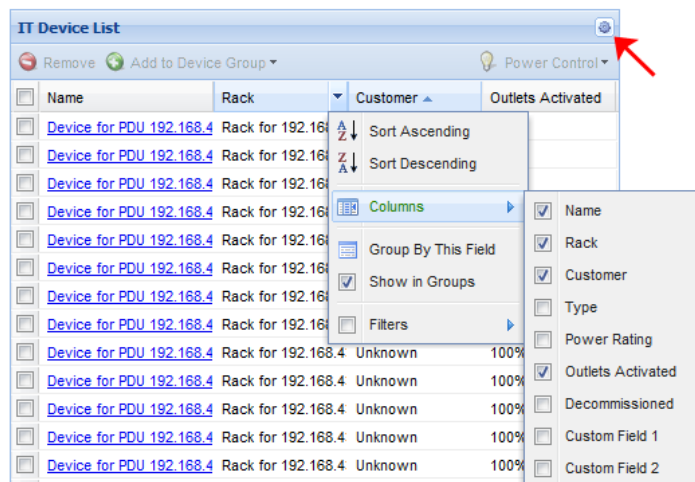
IT Device List

Remove Add to Device Group ▾ Power Control ▾

| | Name | Rack | Customer | Outlets Activated |
|---|---|---|---|---|
| | Device for PDU 192.168.4 | Rack for 192.168 | | |
| | Device for PDU 192.168.4 | Rack for 192.168 | | |
| | Device for PDU 192.168.4 | Rack for 192.168 | | |
| | Device for PDU 192.168.4 | Rack for 192.168 | | |
| | Device for PDU 192.168.4 | Rack for 192.168 | | |
| | Device for PDU 192.168.4 | Rack for 192.168 | | |
| | Device for PDU 192.168.4 | Rack for 192.168 | | |
| | Device for PDU 192.168.4 | Rack for 192.168 | | |
| | Device for PDU 192.168.4 | Rack for 192.168 | | |
| | Device for PDU 192.168.4 | Rack for 192.168.4 | Unknown | 100% |
| | Device for PDU 192.168.4 | Rack for 192.168.4 | Unknown | 100% |
| | Device for PDU 192.168.4 | Rack for 192.168.4 | Unknown | 100% |
| | Device for PDU 192.168.4 | Rack for 192.168.4 | Unknown | 100% |

Sort Ascending
Sort Descending
Columns
Group By This Field
Show in Groups
Filters

Name
Rack
Customer
Type
Power Rating
Outlets Activated
Decommissioned
Custom Field 1
Custom Field 2